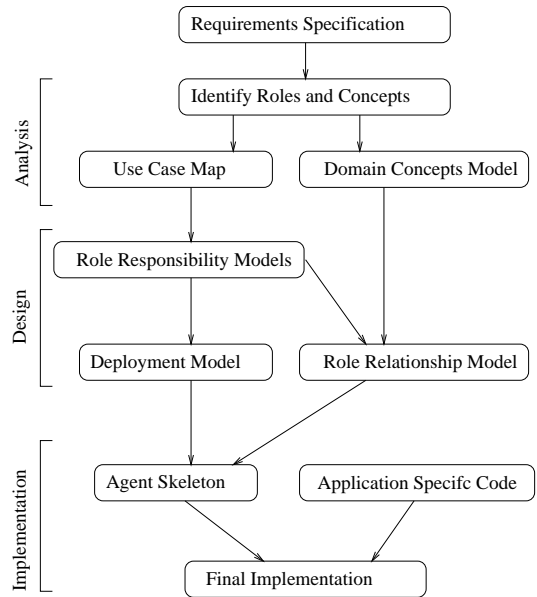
Requirements Specification

Analysis

Identify Roles and Concepts

Use Case Map

Domain Concepts Model

Design

Role Responsibility Models

Deployment Model

Role Relationship Model

Implementation

Agent Skeleton

Application Specifc Code

Final Implementation